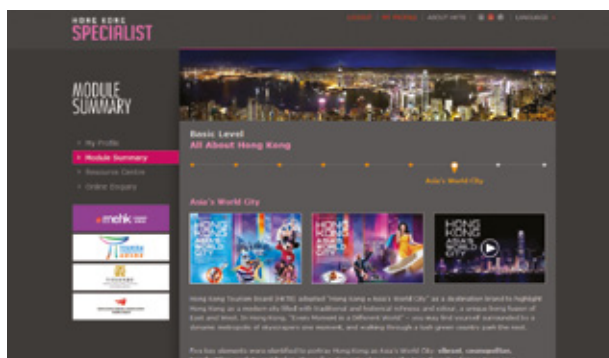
HONG KONG
SPECIALIST

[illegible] | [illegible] | ABOUT HKTB | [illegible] | LANGUAGE

MODULE
SUMMARY

My Profile
Module Summary
Resource Centre
Online Enquiry

mehk

Basic Level
All About Hong Kong

Asia's World City

Asia's World City

HONG KONG ASIA'S WORLD CITY

HONG KONG ASIA'S WORLD CITY

HONG KONG ASIA'S WORLD CITY

Hong Kong Tourism Board (HKTB) adopted "Hong Kong is Asia's World City" as a destination brand to highlight Hong Kong as a modern city filled with traditional and historical richness and colour, a unique living fusion of East and West. In Hong Kong, "Every Moment is a Different World" – you may find yourself surrounded by a dynamic metropolis of skyscrapers one moment, and walking through a lush green country park the next.

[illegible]